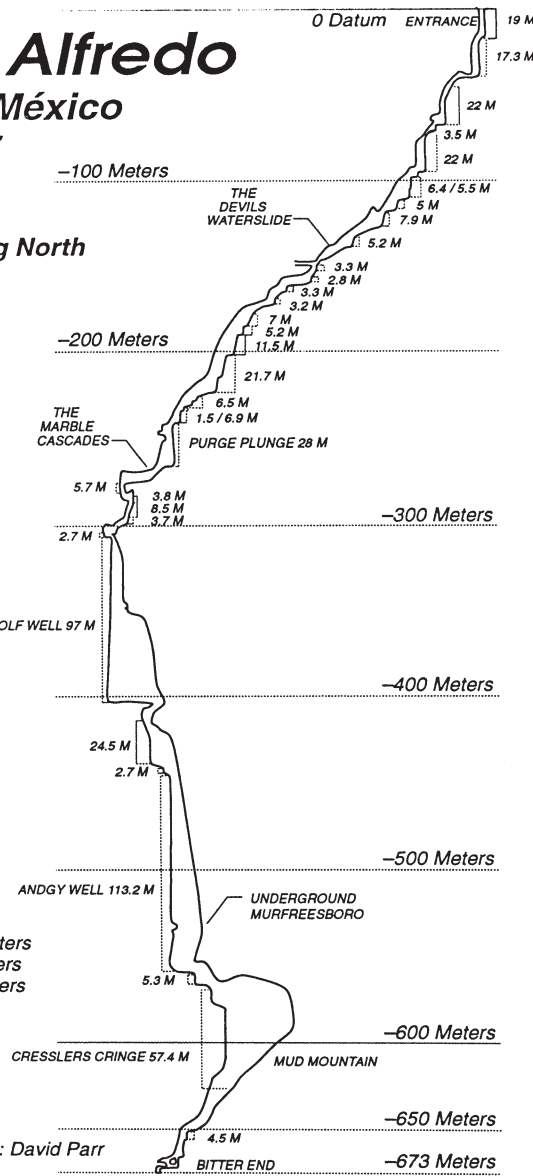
Alfredo
México

0 Datum ENTRANCE 19 M
17.3 M
22 M
3.5 M
22 M
–100 Meters
THE DEVILS WATERSLIDE
6.4 / 5.5 M
5 M
7.9 M
g North
5.2 M
3.3 M
2.8 M
3.3 M
3.2 M
7 M
5.2 M
–200 Meters
11.5 M
21.7 M
6.5 M
1.5 / 6.9 M
THE MARBLE CASCADES
PURGE PLUNGE 28 M
5.7 M
3.8 M
8.5 M
3.7 M
–300 Meters
2.7 M
OLF WELL 97 M
–400 Meters
24.5 M
2.7 M
–500 Meters
ANDGY WELL 113.2 M
UNDERGROUND MURFREESBORO
ters
rs
ers
5.3 M
–600 Meters
CRESSLERS CRINGE 57.4 M
MUD MOUNTAIN
–650 Meters
4.5 M
: David Parr
BITTER END
–673 Meters